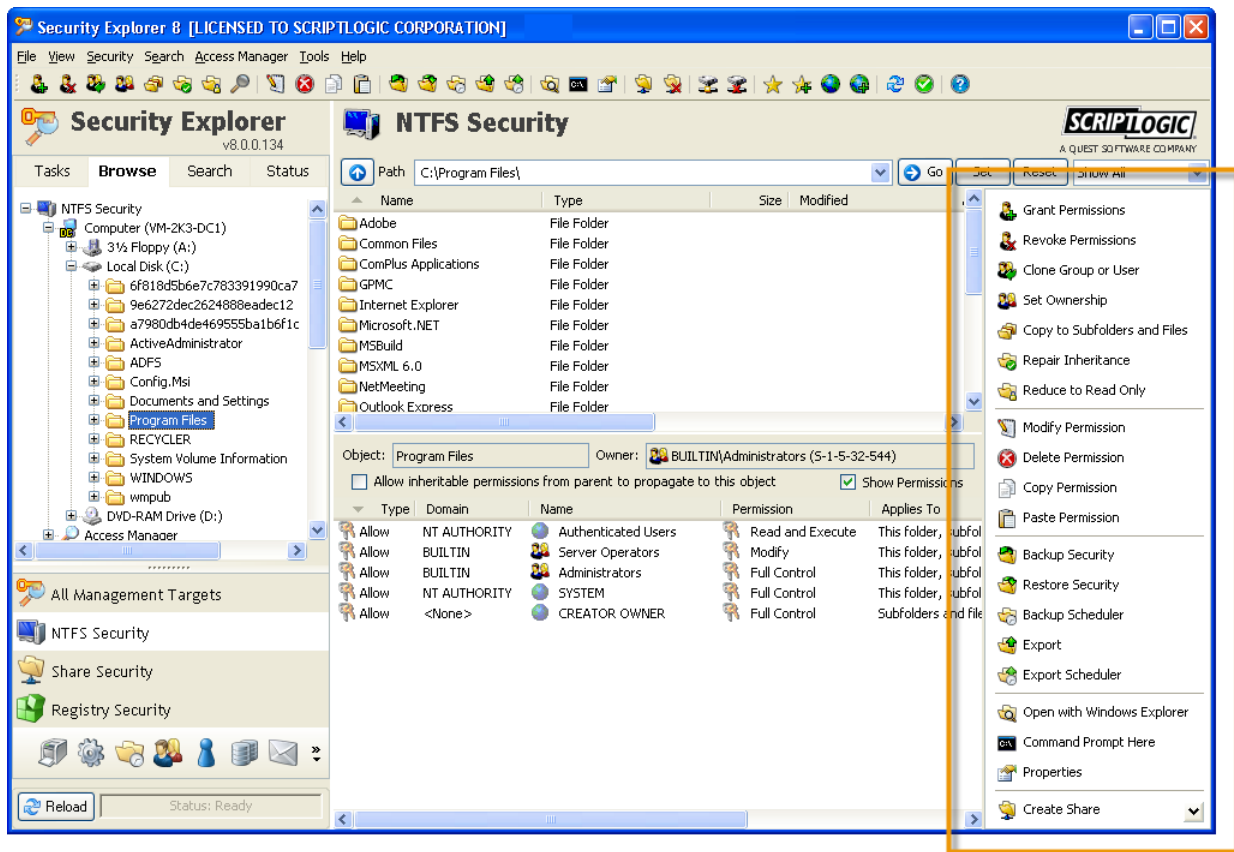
Security Explorer 8 [LICENSED TO SCRIPTLOGIC CORPORATION]

File View Security Search Access Manager Tools Help

Security Explorer
v8.0.0.134

Tasks Browse Search Status

NTFS Security
Computer (VM-2K3-DC1)
3½ Floppy (A:)
Local Disk (C:)
6f818d5b6e7c783391990ca7
9e6272dec2624888eadec12
a7980db4de469555ba1b6f1c
ActiveAdministrator
ADFS
Config.Msi
Documents and Settings
Program Files
RECYCLER
System Volume Information
WINDOWS
wmpub
DVD-RAM Drive (D:)
Access Manager

All Management Targets
NTFS Security
Share Security
Registry Security

Reload Status: Ready

NTFS Security

SCRIPTLOGIC
A QUEST SOFTWARE COMPANY

Path C:\Program Files\ Go Set Reset Show All

| Name | Type | Size | Modified |
|---|---|---|---|
| Adobe | File Folder | | |
| Common Files | File Folder | | |
| ComPlus Applications | File Folder | | |
| GPMC | File Folder | | |
| Internet Explorer | File Folder | | |
| Microsoft.NET | File Folder | | |
| MSBuild | File Folder | | |
| MSXML 6.0 | File Folder | | |
| NetMeeting | File Folder | | |
| Outlook Express | File Folder | | |

Object: Program Files Owner: BUILTIN\Administrators (S-1-5-32-544)
Allow inheritable permissions from parent to propagate to this object
Show Permissions

| Type | Domain | Name | Permission | Applies To |
|---|---|---|---|---|
| Allow | NT AUTHORITY | Authenticated Users | Read and Execute | This folder, subfol |
| Allow | BUILTIN | Server Operators | Modify | This folder, subfol |
| Allow | BUILTIN | Administrators | Full Control | This folder, subfol |
| Allow | NT AUTHORITY | SYSTEM | Full Control | This folder, subfol |
| Allow | <None> | CREATOR OWNER | Full Control | Subfolders and file |

Grant Permissions
Revoke Permissions
Clone Group or User
Set Ownership
Copy to Subfolders and Files
Repair Inheritance
Reduce to Read Only
Modify Permission
Delete Permission
Copy Permission
Paste Permission
Backup Security
Restore Security
Backup Scheduler
Export
Export Scheduler
Open with Windows Explorer
Command Prompt Here
Properties
Create Share